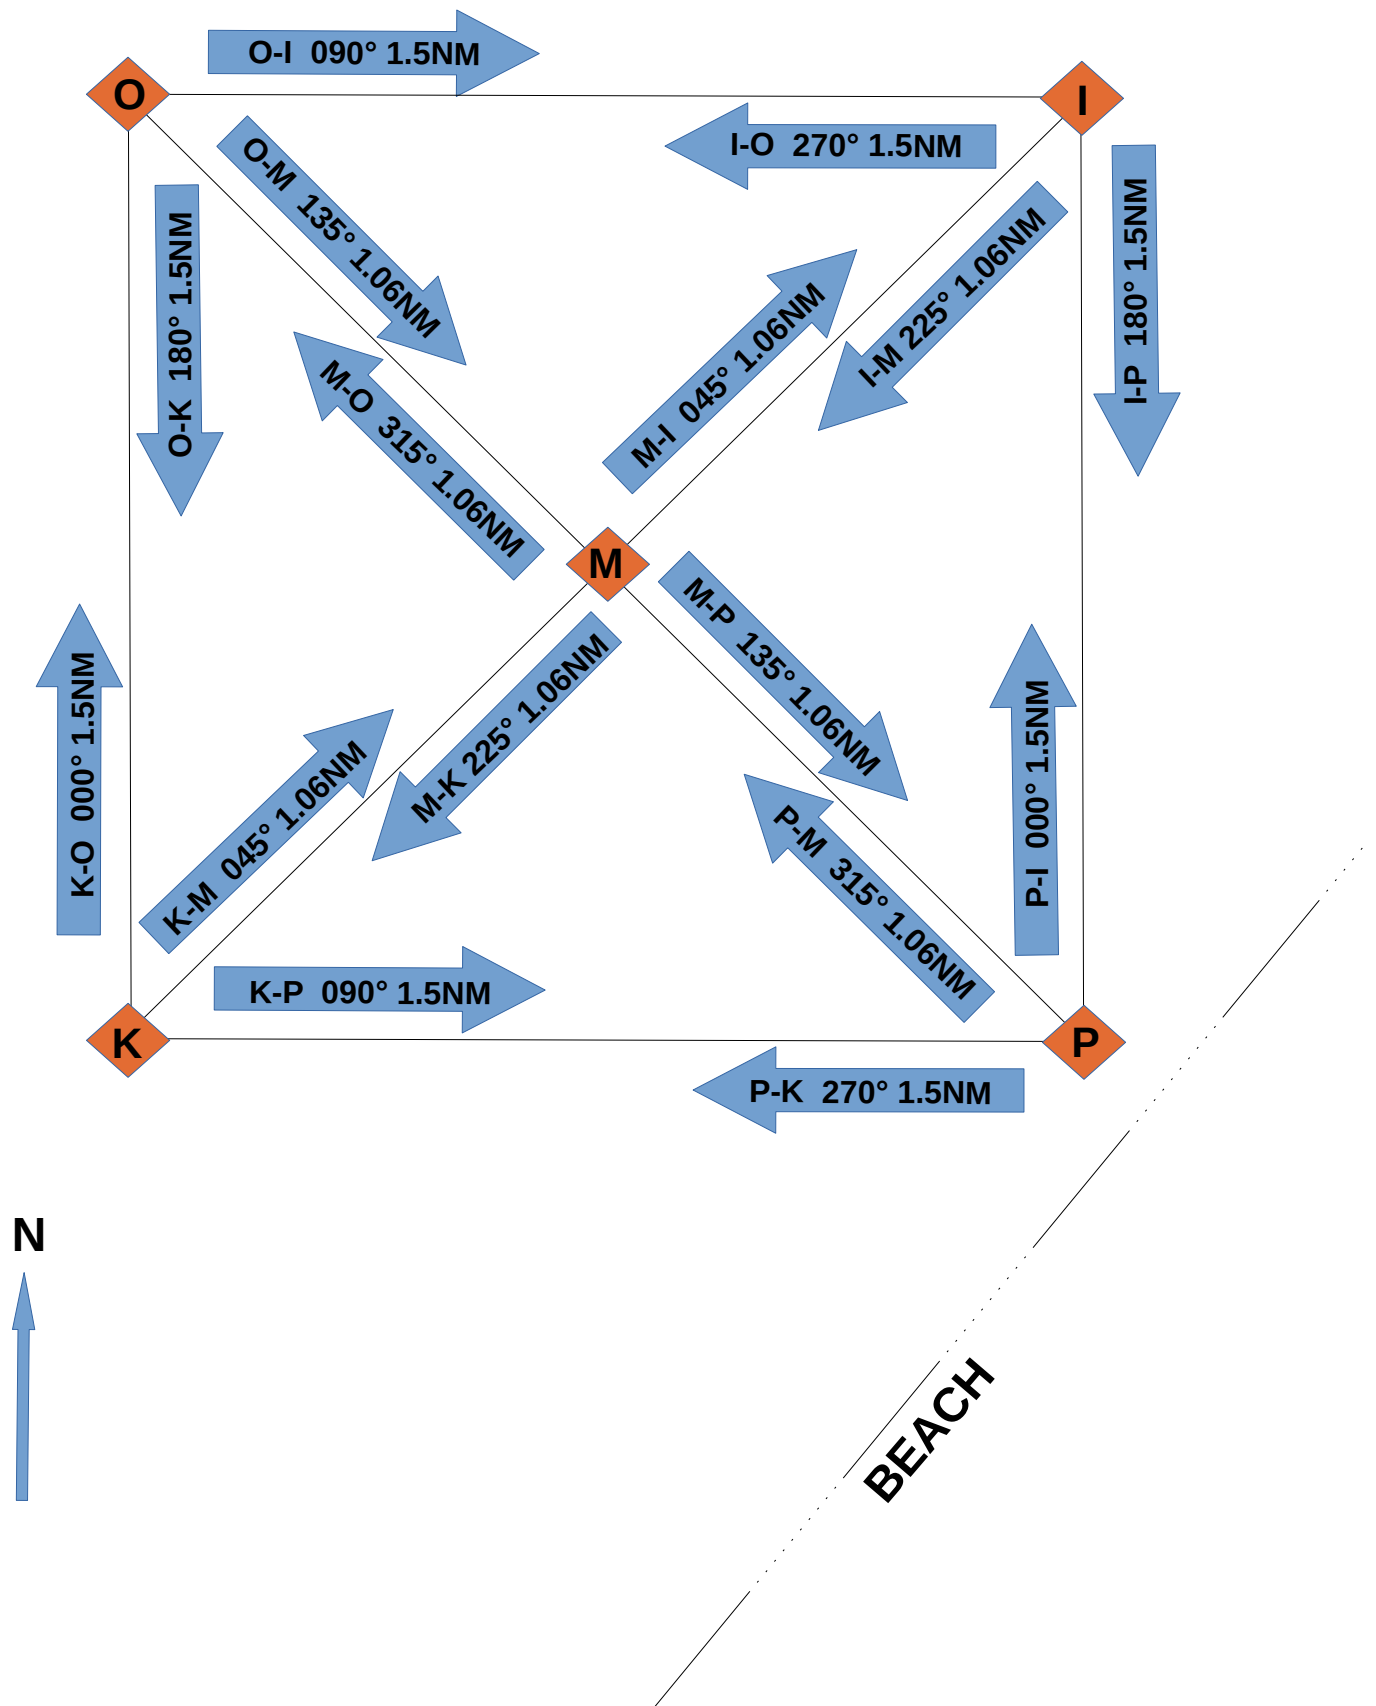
O-I 090° 1.5NM

O

I

I-O 270° 1.5NM

O-M 135° 1.06NM

O-K 180° 1.5NM

I-P 180° 1.5NM

M-I 045° 1.06NM

I-M 225° 1.06NM

M-O 315° 1.06NM

M

M-P 135° 1.06NM

K-O 000° 1.5NM

M-K 225° 1.06NM

P-I 000° 1.5NM

K-M 045° 1.06NM

P-M 315° 1.06NM

K-P 090° 1.5NM

K

P

P-K 270° 1.5NM

N

BEACH